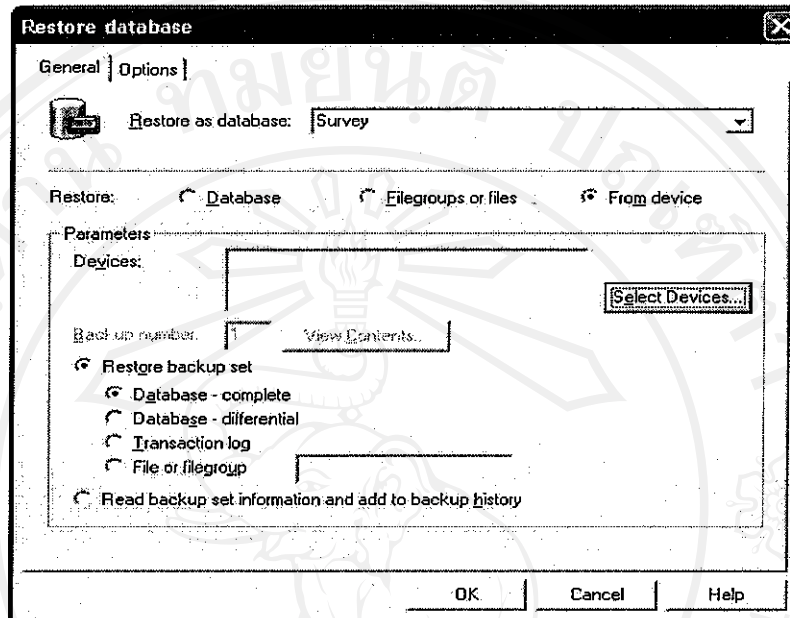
Restore database

General | Options

Restore as database: Survey

Restore: Database Filegroups or files From device

Parameters

Devices:

Select Devices...

Back up number: 1 View Contents...

Restore backup set

Database - complete

Database - differential

Transaction log

File or filegroup

Read backup set information and add to backup history

OK Cancel Help